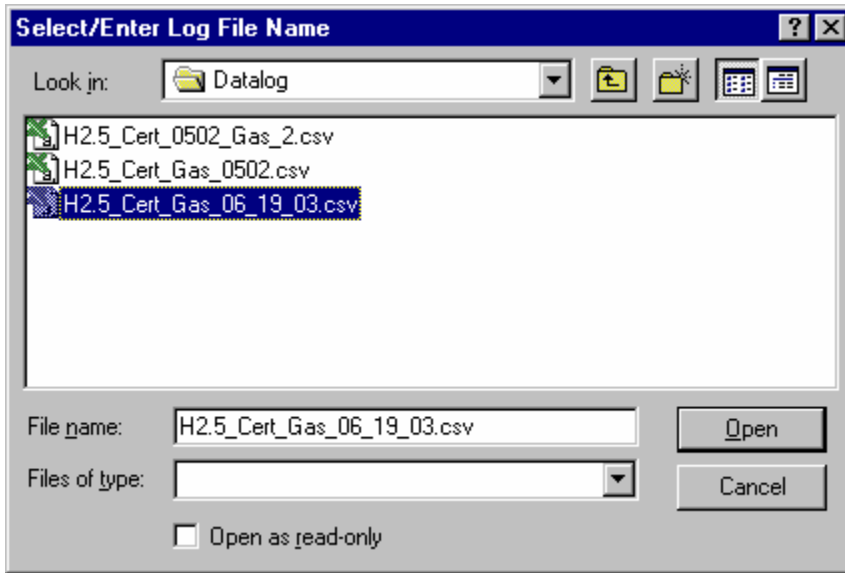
Select/Enter Log File Name

?

Look in: Datalog

H2.5_Cert_0502_Gas_2.csv
H2.5_Cert_Gas_0502.csv
H2.5_Cert_Gas_06_19_03.csv

File name: H2.5_Cert_Gas_06_19_03.csv

Open

Files of type:

Cancel

Open as read-only